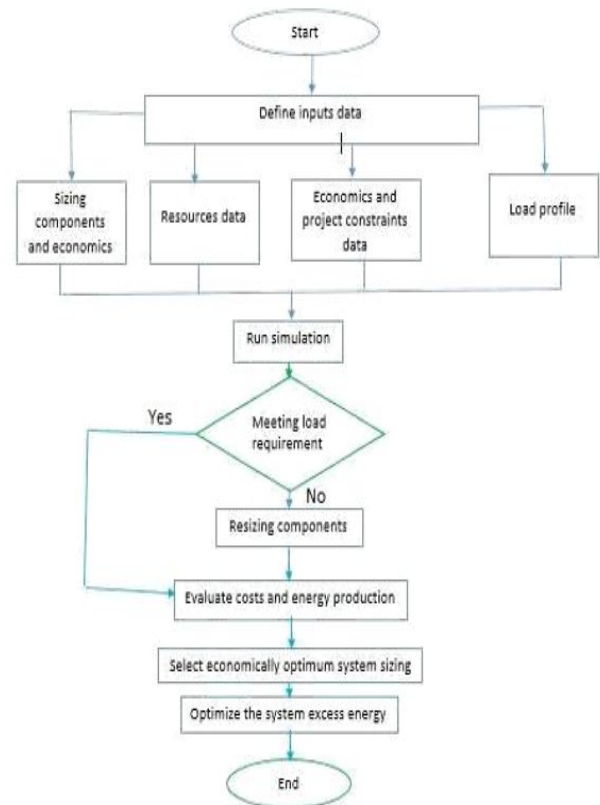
Start

Define inputs data

Sizing components and economics

Resources data

Economics and project constraints data

Load profile

Run simulation

Yes

Meeting load requirement

No

Resizing components

Evaluate costs and energy production

Select economically optimum system sizing

Optimize the system excess energy

End